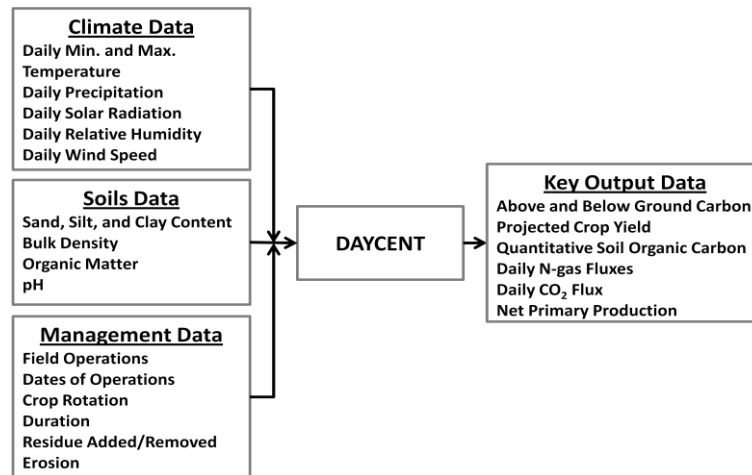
Climate Data
Daily Min. and Max. Temperature
Daily Precipitation
Daily Solar Radiation
Daily Relative Humidity
Daily Wind Speed

Soils Data
Sand, Silt, and Clay Content
Bulk Density
Organic Matter
pH

Management Data
Field Operations
Dates of Operations
Crop Rotation
Duration
Residue Added/Removed
Erosion

DAYCENT

Key Output Data
Above and Below Ground Carbon
Projected Crop Yield
Quantitative Soil Organic Carbon
Daily N-gas Fluxes
Daily $CO_2$ Flux
Net Primary Production